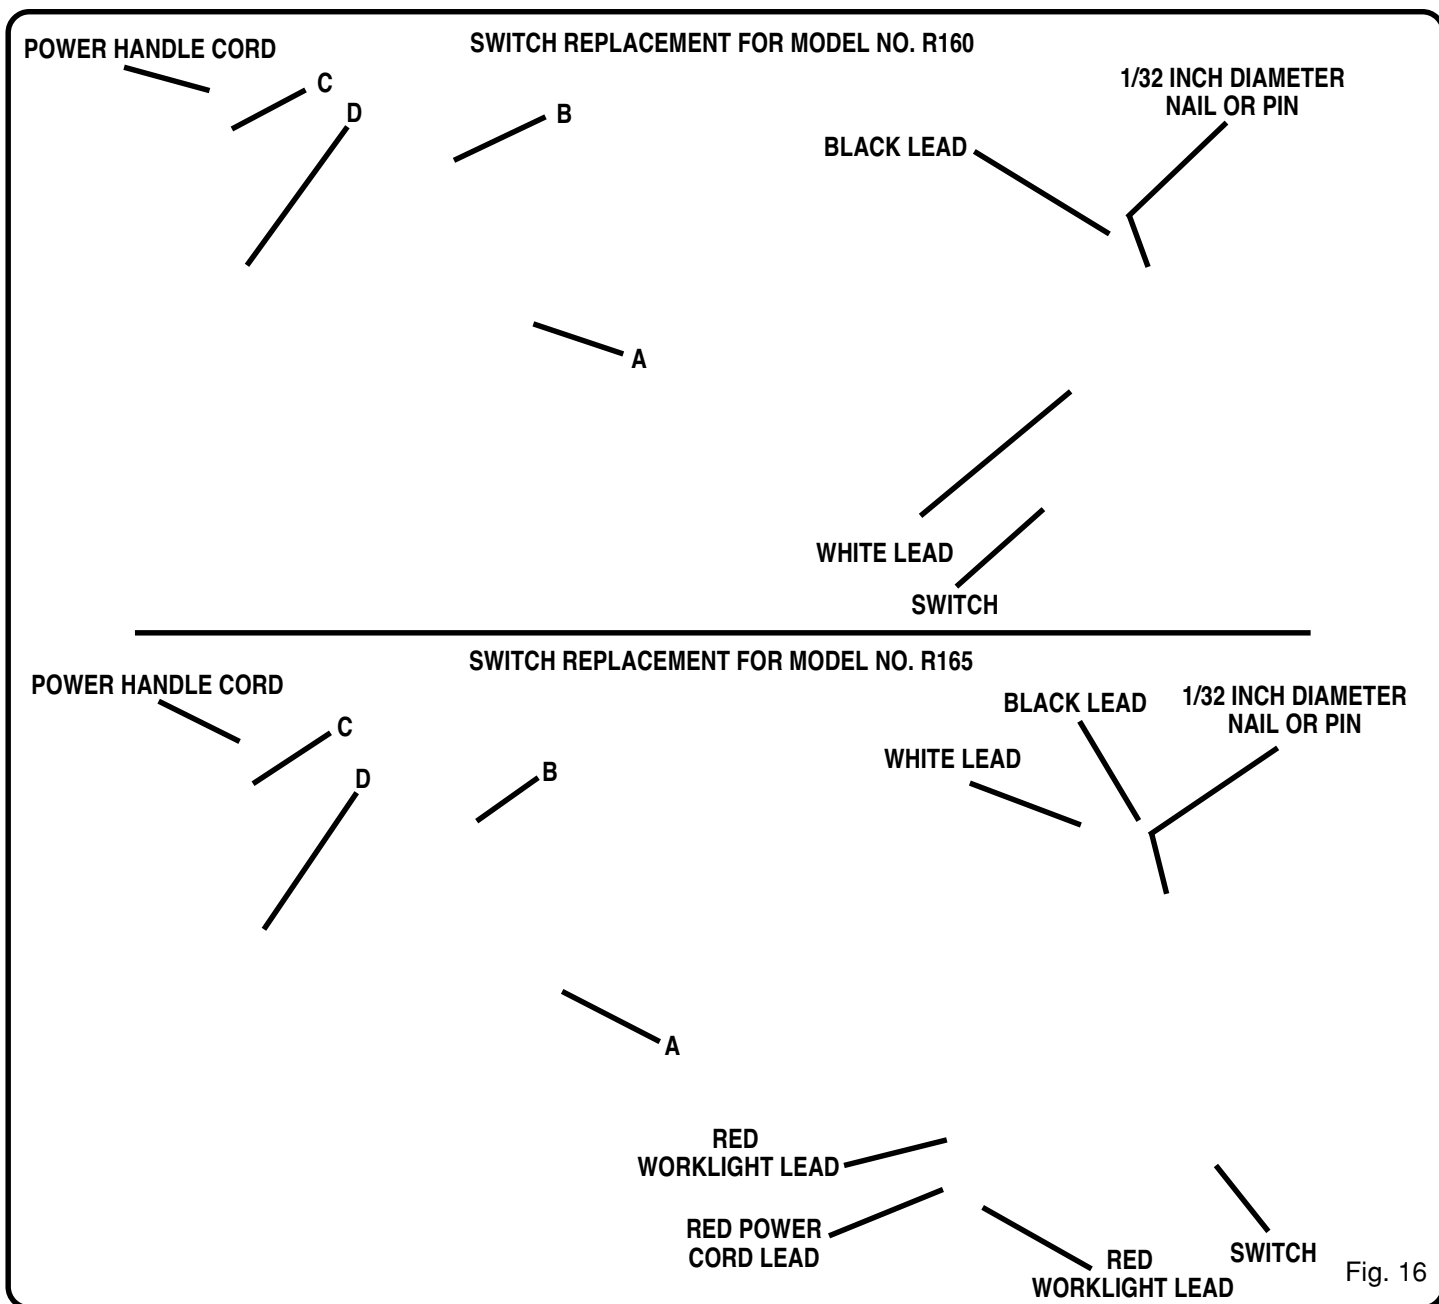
SWITCH REPLACEMENT FOR MODEL NO. R160

POWER HANDLE CORD

C

D

B

1/32 INCH DIAMETER NAIL OR PIN

BLACK LEAD

A

WHITE LEAD

SWITCH

SWITCH REPLACEMENT FOR MODEL NO. R165

POWER HANDLE CORD

C

D

B

BLACK LEAD

1/32 INCH DIAMETER NAIL OR PIN

WHITE LEAD

A

RED WORKLIGHT LEAD

RED POWER CORD LEAD

RED WORKLIGHT LEAD

SWITCH

Fig. 16